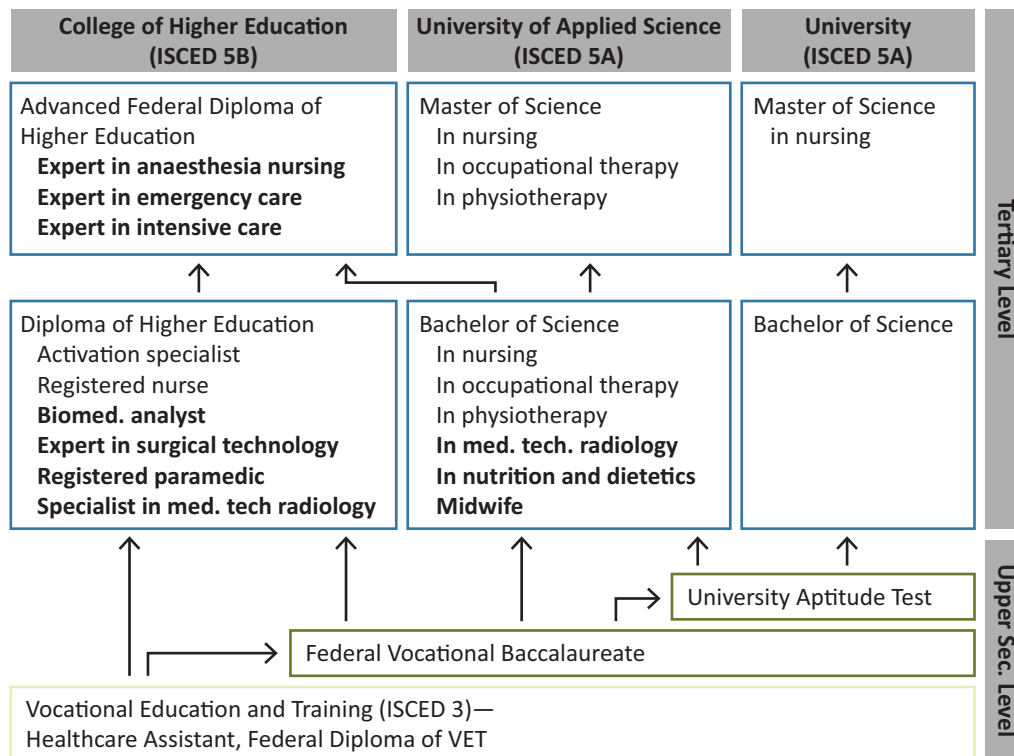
College of Higher Education (ISCED 5B)

University of Applied Science (ISCED 5A)

University (ISCED 5A)

Advanced Federal Diploma of Higher Education
Expert in anaesthesia nursing
Expert in emergency care
Expert in intensive care

Master of Science
In nursing
In occupational therapy
In physiotherapy

Master of Science
in nursing

Diploma of Higher Education
Activation specialist
Registered nurse
Biomed. analyst
Expert in surgical technology
Registered paramedic
Specialist in med. tech radiology

Bachelor of Science
In nursing
In occupational therapy
In physiotherapy
In med. tech. radiology
In nutrition and dietetics
Midwife

Bachelor of Science

Tertiary Level

University Aptitude Test

Federal Vocational Baccalaureate

Upper Sec. Level

Vocational Education and Training (ISCED 3)—
Healthcare Assistant, Federal Diploma of VET